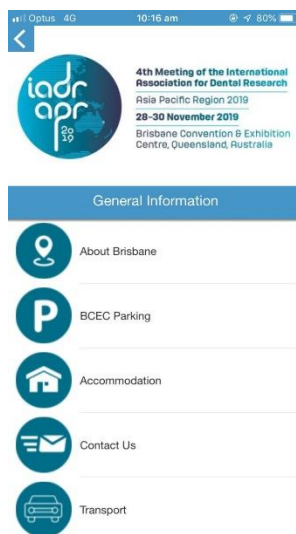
Optus 4G 10:16 am 80%

<

iadr apr 2019

4th Meeting of the International Association for Dental Research
Asia Pacific Region 2019
28-30 November 2019
Brisbane Convention & Exhibition Centre, Queensland, Australia

General Information

About Brisbane

P
BCEC Parking

Accommodation

Contact Us

Transport